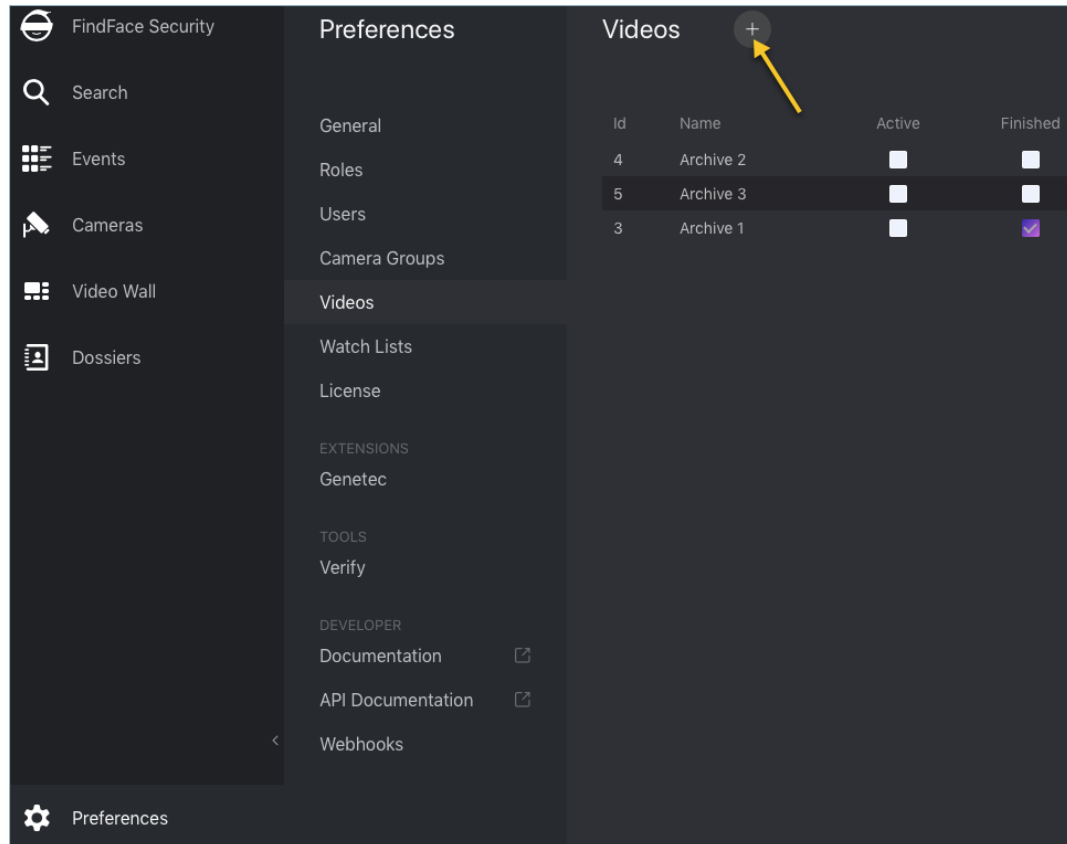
FindFace Security
Search
Events
Cameras
Video Wall
Dossiers
Preferences

Preferences
General
Roles
Users
Camera Groups
Videos
Watch Lists
License
EXTENSIONS
Genetec
TOOLS
Verify
DEVELOPER
Documentation
API Documentation
Webhooks

Videos +

| Id | Name | Active | Finished |
|---|---|---|---|
| 4 | Archive 2 | | |
| 5 | Archive 3 | | |
| 3 | Archive 1 | | ✓ |